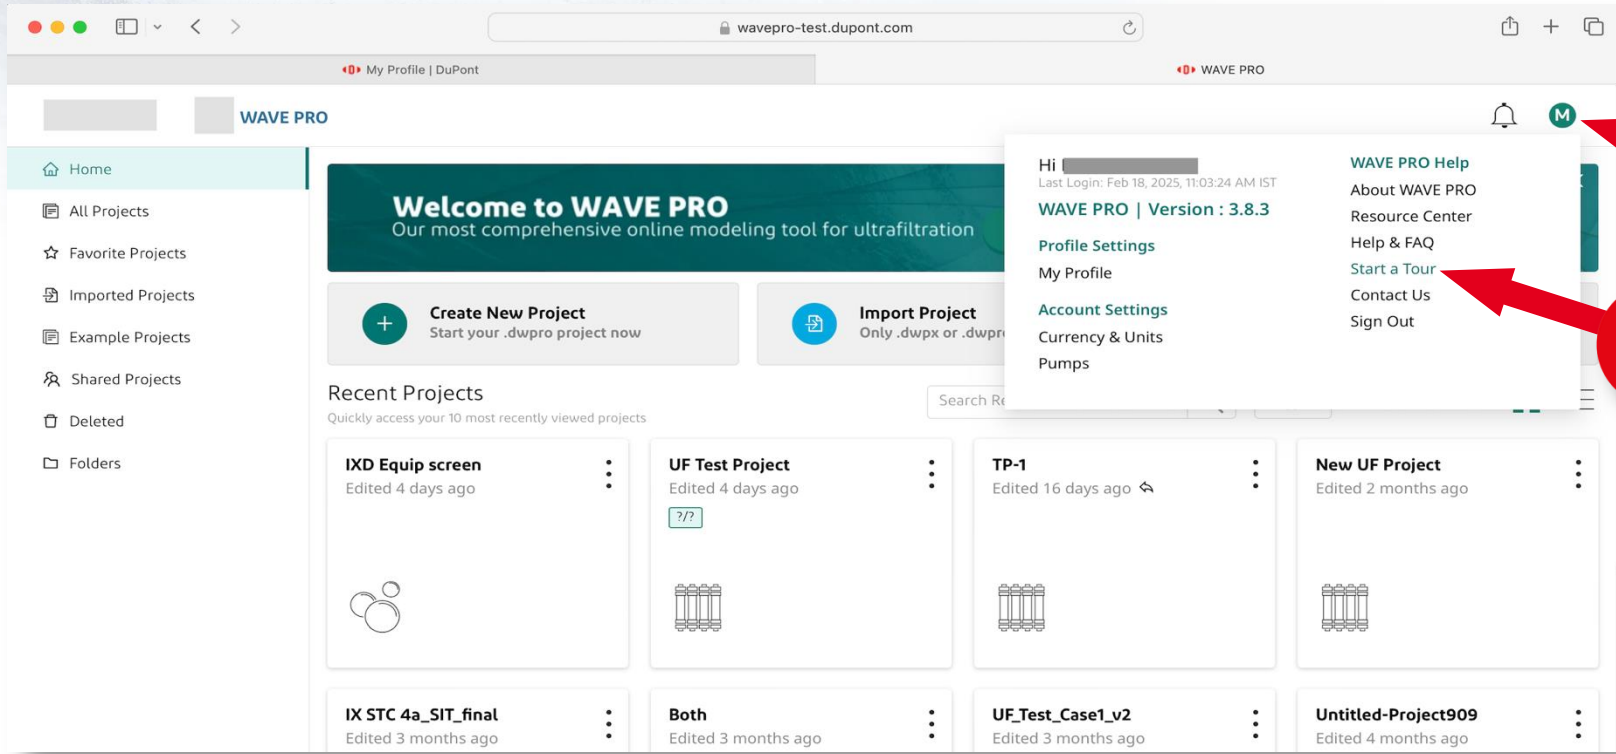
wavepro-test.dupont.com

My Profile | DuPont

WAVE PRO

WAVE PRO

M

Home

All Projects

Favorite Projects

Imported Projects

Example Projects

Shared Projects

Deleted

Folders

Welcome to WAVE PRO
Our most comprehensive online modeling tool for ultrafiltration

Create New Project
Start your .dwpro project now

Import Project
Only .dwpx or .dwpr

Recent Projects
Quickly access your 10 most recently viewed projects

Search Re

Hi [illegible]
Last Login: Feb 18, 2025, 11:03:24 AM IST
WAVE PRO | Version : 3.8.3

Profile Settings
My Profile

Account Settings
Currency & Units
Pumps

WAVE PRO Help
About WAVE PRO
Resource Center
Help & FAQ
Start a Tour
Contact Us
Sign Out

IXD Equip screen
Edited 4 days ago

UF Test Project
Edited 4 days ago
?/?

TP-1
Edited 16 days ago

New UF Project
Edited 2 months ago

IX STC 4a_SIT_final
Edited 3 months ago

Both
Edited 3 months ago

UF_Test_Case1_v2
Edited 3 months ago

Untitled-Project909
Edited 4 months ago